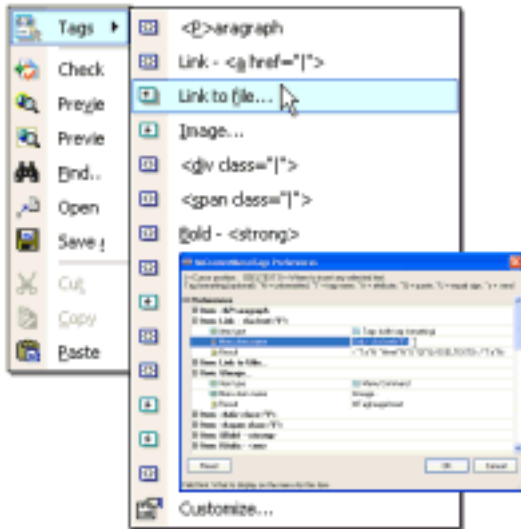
Tags

Check

Previe

Previe

Find..

Open

Save

Cut

Copy

Paste

<P>aragraph

Link - <a href="|">

Link to file...

Image...

<div class="|">

<span class="|">

Bold - <strong>

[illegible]

Reset

OK

Cancel

Customize...